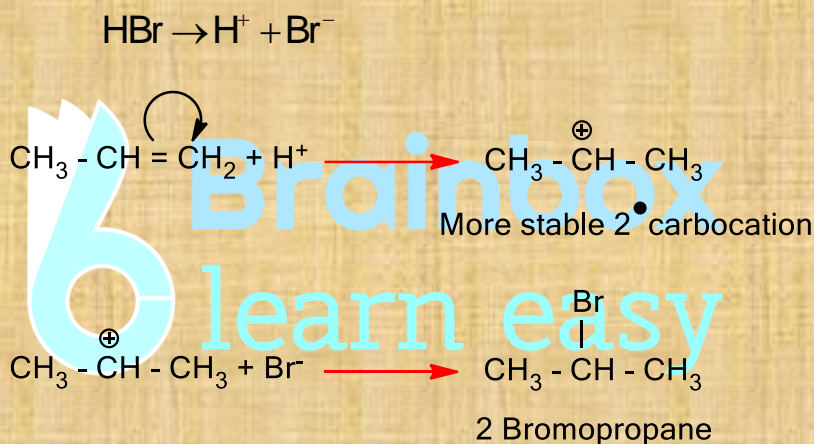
$HBr \rightarrow H^+ + Br^-$

$CH_3 - CH = CH_2 + H^+ \rightarrow CH_3 - \overset{\oplus}{C}H - CH_3$

More stable 2• carbocation

Brainbox

learn easy

$CH_3 - \overset{\oplus}{C}H - CH_3 + Br^- \rightarrow CH_3 - \underset{}{\overset{Br}{\overset{|}{C}}}H - CH_3$

2 Bromopropane